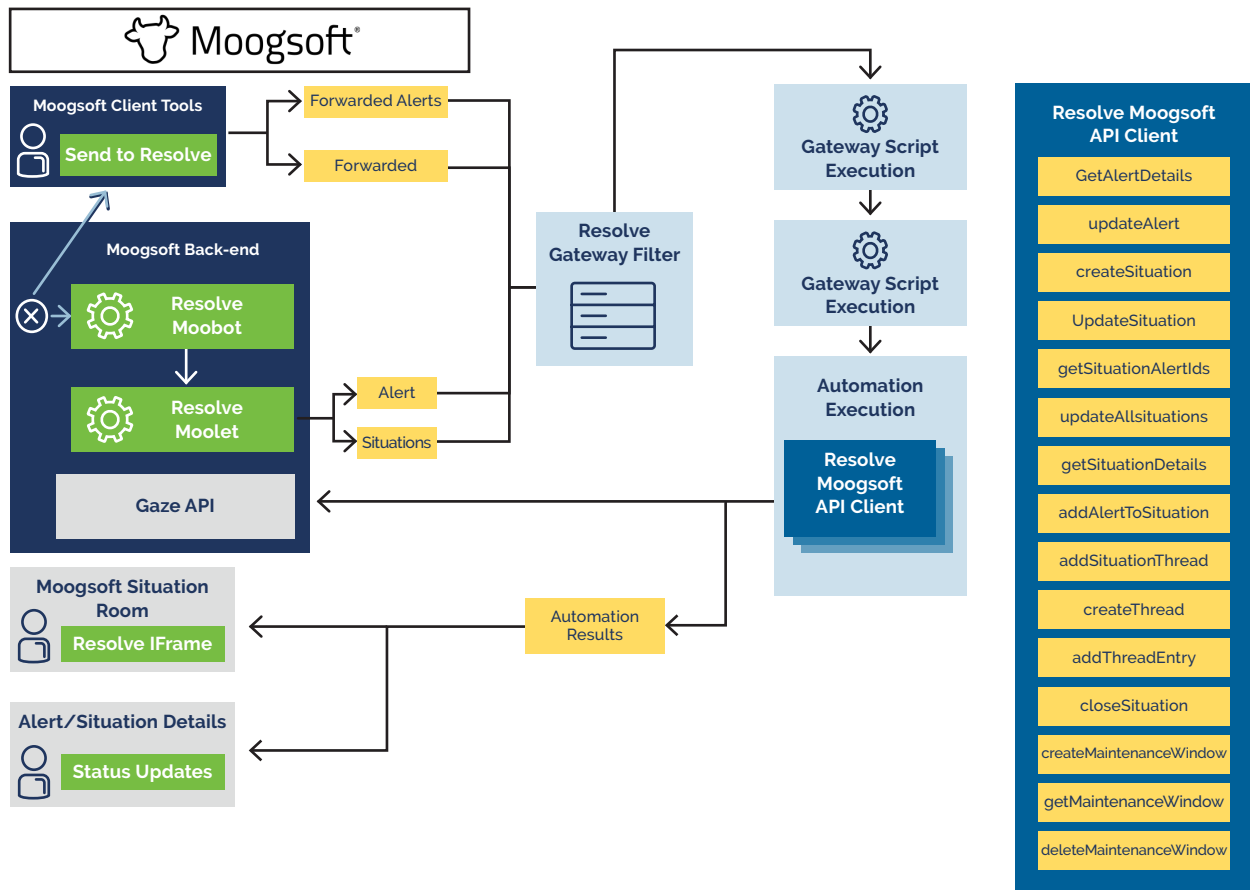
Moogsoft®

Moogsoft Client Tools

Send to Resolve

Forwarded Alerts

Forwarded

Moogsoft Back-end

Resolve Moobot

Resolve Moolet

Alert

Situations

Gaze API

Resolve Gateway Filter

Gateway Script Execution

Gateway Script Execution

Automation Execution

Resolve Moogsoft API Client

Moogsoft Situation Room

Resolve IFrame

Automation Results

Alert/Situation Details

Status Updates

Resolve Moogsoft API Client

GetAlertDetails

updateAlert

createSituation

UpdateSituation

getSituationAlertIds

updateAllsituations

getSituationDetails

addAlertToSituation

addSituationThread

createThread

addThreadEntry

closeSituation

createMaintenanceWindow

getMaintenanceWindow

deleteMaintenanceWindow